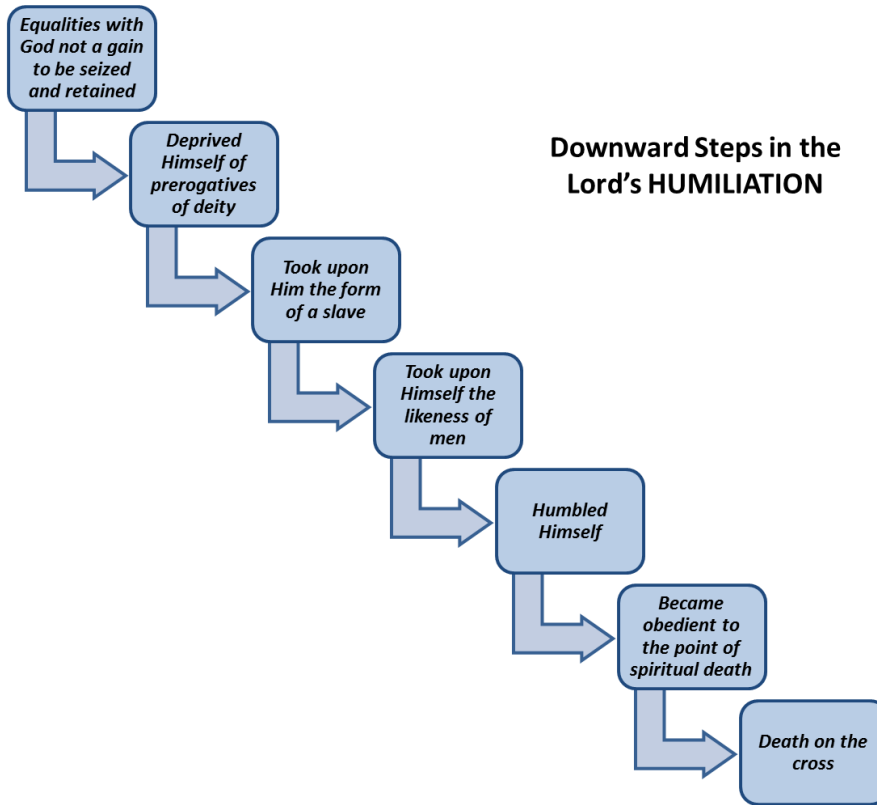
Downward Steps in the Lord's HUMILIATION

Equalities with God not a gain to be seized and retained

Deprived Himself of prerogatives of deity

Took upon Him the form of a slave

Took upon Himself the likeness of men

Humbled Himself

Became obedient to the point of spiritual death

Death on the cross